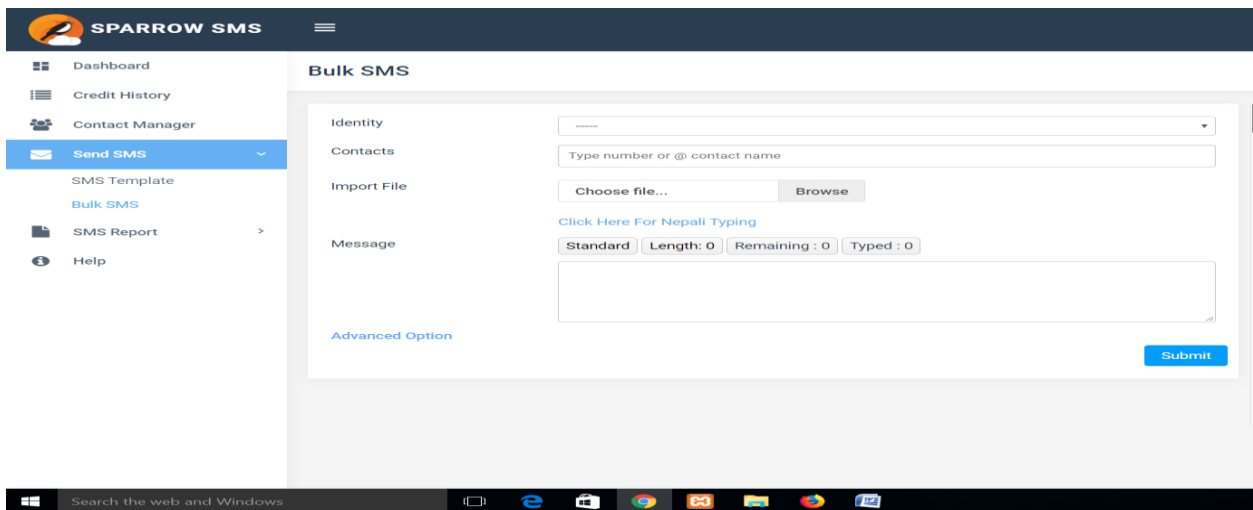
SPARROW SMS

Dashboard
Credit History
Contact Manager
Send SMS
SMS Template
Bulk SMS
SMS Report >
Help

Bulk SMS

Identity
------
Contacts
Type number or @ contact name
Import File
Choose file... Browse
Click Here For Nepali Typing
Message
Standard Length: 0 Remaining : 0 Typed : 0

Advanced Option
Submit

Search the web and Windows